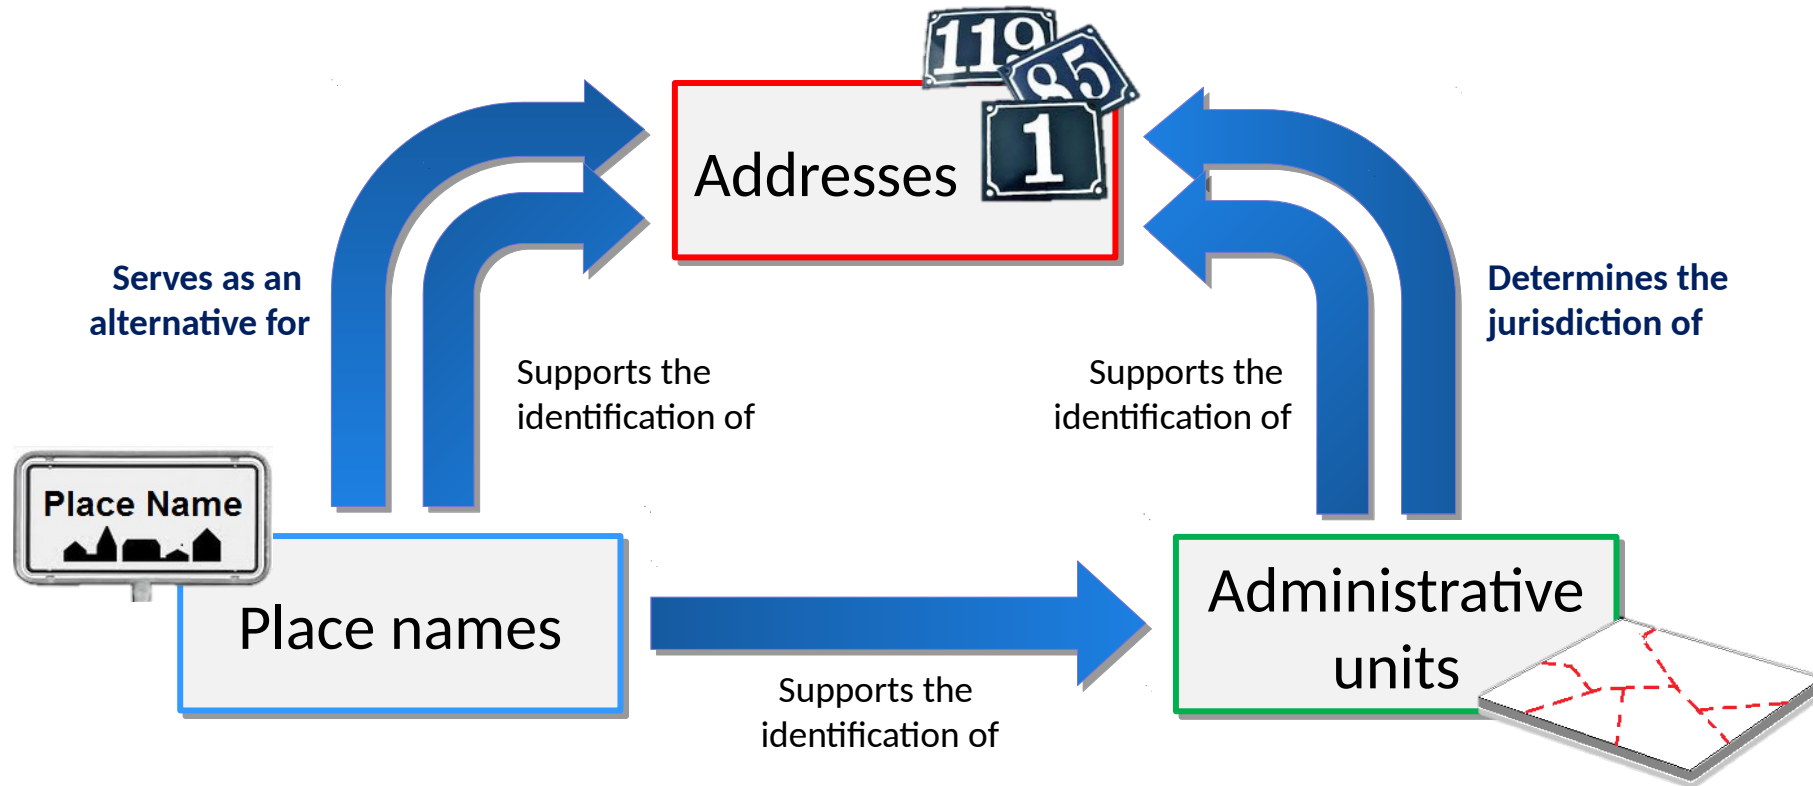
119
85
1
Addresses

Serves as an alternative for

Supports the identification of

Supports the identification of

Determines the jurisdiction of

Place Name

Place names

Supports the identification of

Administrative units